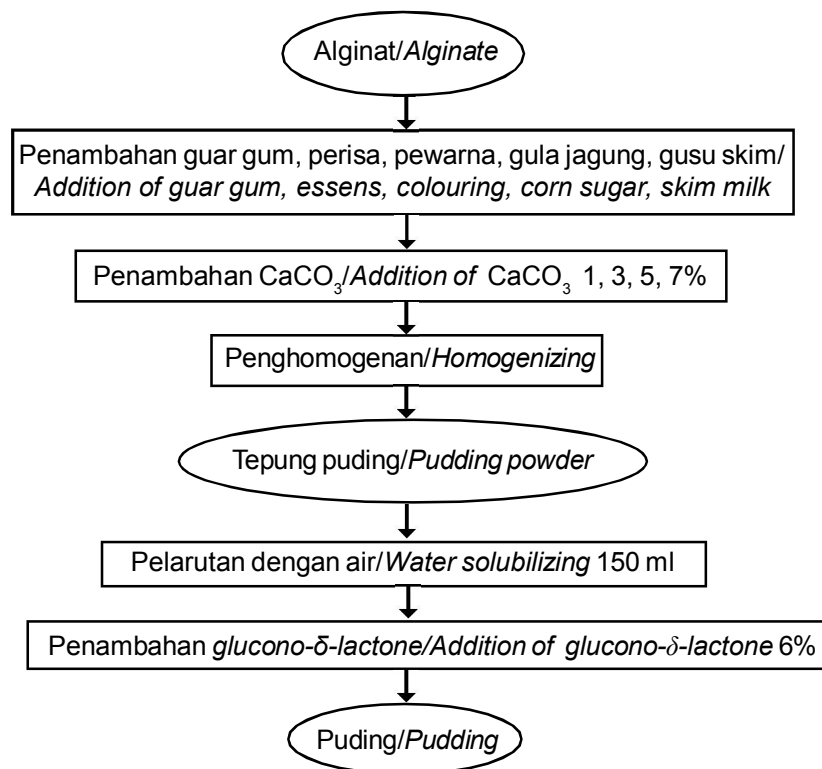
Alginat/*Alginate*

Penambahan guar gum, perisa, pewarna, gula jagung, gusu skim/ *Addition of guar gum, essens, colouring, corn sugar, skim milk*

Penambahan $CaCO_3$/*Addition of* $CaCO_3$ 1, 3, 5, 7%

Penghomogenan/*Homogenizing*

Tepung puding/*Pudding powder*

Pelarutan dengan air/*Water solubilizing* 150 ml

Penambahan *glucono-δ-lactone/Addition of glucono-δ-lactone* 6%

Puding/*Pudding*